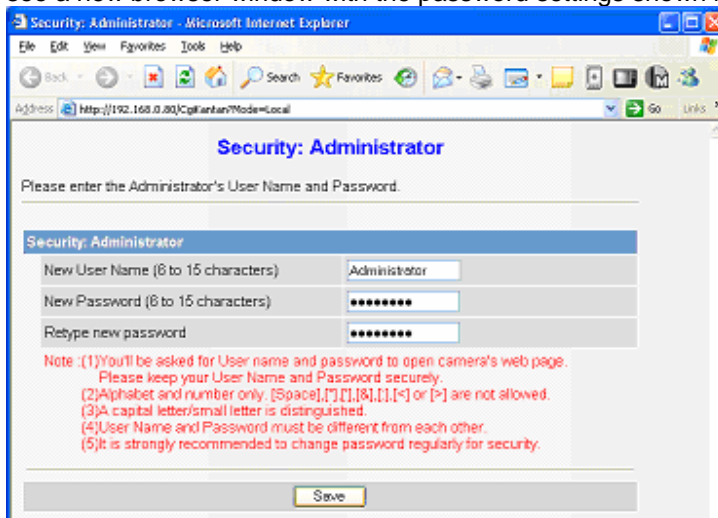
Security: Administrator - Microsoft Internet Explorer

File Edit View Favorites Tools Help

Back Search Favorites

Address http://192.168.0.80/CgiKantan?Mode=Local Go Links

Security: Administrator

Please enter the Administrator's User Name and Password.

| Security: Administrator | |
|---|---|
| New User Name (6 to 15 characters) | Administrator |
| New Password (6 to 15 characters) | ●●●●●●●●● |
| Retype new password | ●●●●●●●●● |

Note :(1)You'll be asked for User name and password to open camera's web page. Please keep your User Name and Password securely.
(2)Alphabet and number only. [Space],["],['],[&],[:],[<] or [>] are not allowed.
(3)A capital letter/small letter is distinguished.
(4)User Name and Password must be different from each other.
(5)It is strongly recommended to change password regularly for security.

Save